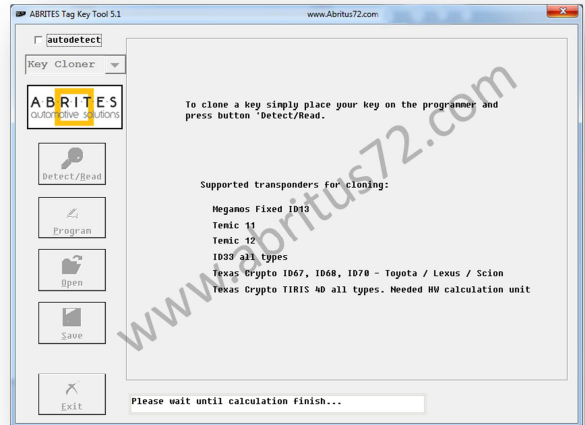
ABRITES Tag Key Tool 5.1

www.Abritus72.com

autodetect

Key Cloner

ABRITES automotive solutions

Detect/Read

Program

Open

Save

Exit

To clone a key simply place your key on the programmer and press button 'Detect/Read.

Supported transponders for cloning:

Megamos Fixed ID13

Temic 11

Temic 12

ID33 all types

Texas Crypto ID67, ID68, ID70 - Toyota / Lexus / Scion

Texas Crypto TIRIS 4D all types. Needed HW calculation unit

www.abritus72.com

Please wait until calculation finish...